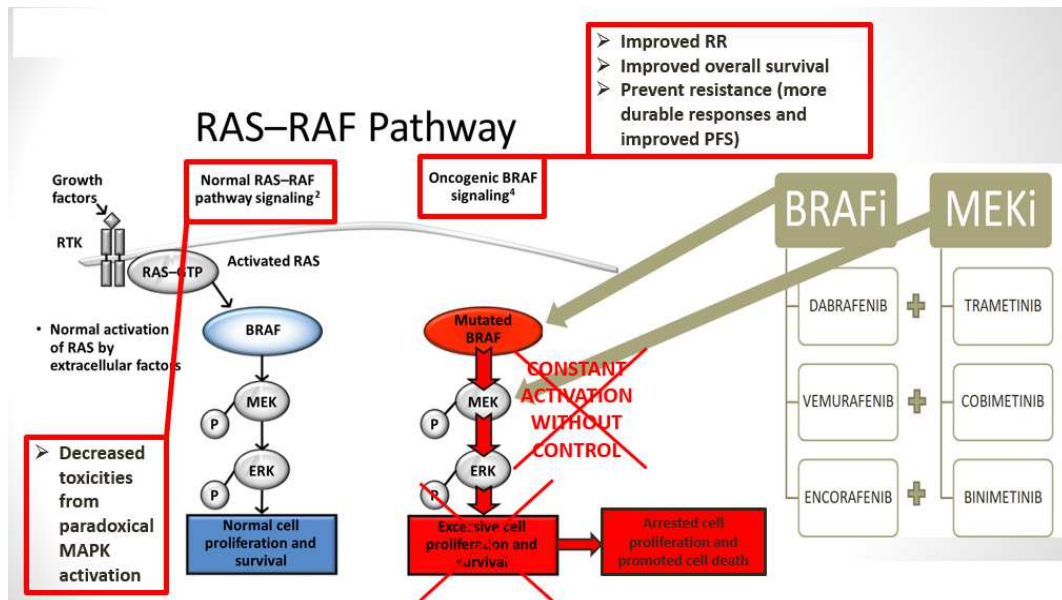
➢ Improved RR
➢ Improved overall survival
➢ Prevent resistance (more durable responses and improved PFS)

RAS–RAF Pathway

Growth factors

RTK

Normal RAS–RAF pathway signaling$^{2}$

Oncogenic BRAF signaling$^{4}$

RAS–GTP

Activated RAS

• Normal activation of RAS by extracellular factors

BRAF

MEK

P

ERK

P

Normal cell proliferation and survival

Mutated BRAF

CONSTANT ACTIVATION WITHOUT CONTROL

MEK

P

ERK

P

Excessive cell proliferation and survival

Arrested cell proliferation and promoted cell death

➢ Decreased toxicities from paradoxical MAPK activation

BRAFi

MEKi

DABRAFENIB

TRAMETINIB

VEMURAFENIB

COBIMETINIB

ENCORAFENIB

BINIMETINIB